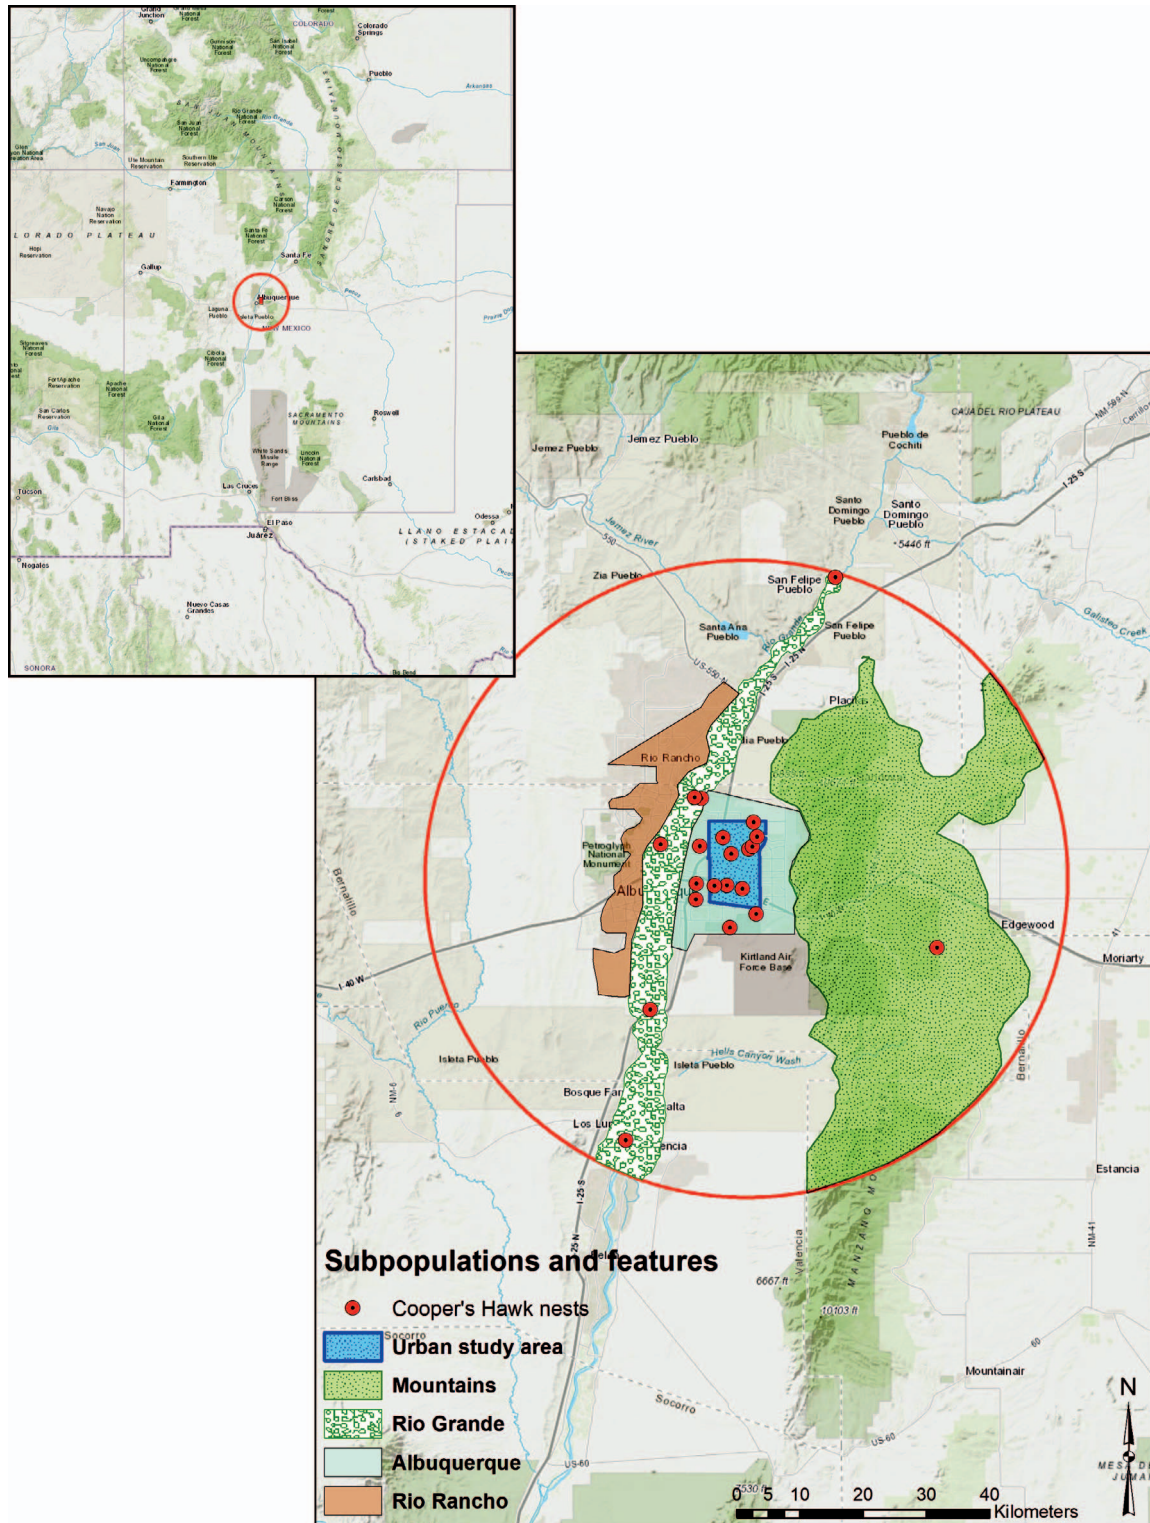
Grand Junction
COLORADO
Colorado Springs
Uncompahgre National Forest
Gunnison National Forest
San Isabel National Forest
Pueblo
Rio Grande National Forest
San Juan National Forest
Ute Mountain Reservation
Southern Ute Reservation
Farmington
Carson National Forest
Navajo Nation Reservation
LORADO PLATEAU
Hopi Reservation
Santa Fe National Forest
Santa Fe
Gallup
Albuquerque
Laguna Pueblo
Isleta Pueblo
NEW MEXICO
Cibola National Forest
Fort Apache Reservation
Apache National Forest
San Carlos Reservation
Gila National Forest
SACRAMENTO MOUNTAINS
Roswell
White Sands Missile Range
Lincoln National Forest
Carlsbad
Las Cruces
Fort Bliss
Tucson
El Paso
Juárez
Odessa
LLANO ESTACADO
(STAKED PLAI
Nogales
Nuevo Casas Grandes
SONORA

CAJA DEL RIO PLATEAU
Jemez Pueblo
Jemez Pueblo
Pueblo de Cochiti
Santo Domingo Pueblo
Santo Domingo Pueblo
5446 ft
Jemez River
I-25 S
Zia Pueblo
San Felipe Pueblo
Santa Ana Pueblo
San Felipe Pueblo
Galisteo Creek
US 550
Placitas
Rio Rancho
dia Pueblo
Petroglyph National Monument
Albu
Bernalillo
Edgewood
Moriarty
I-40 W
Kirtland Air Force Base
Rio Puerco
Hells Canyon Wash
Isleta Pueblo
Isleta Pueblo
Bosque Far
alta
Los Lun
encia
Estancia
I-25 S
Valencia
MANZANO M
6667 ft
10103 ft
Mountainair
Socorro
US-60
Bernalillo

Subpopulations and features
Cooper's Hawk nests
Urban study area
Mountains
Rio Grande
Albuquerque
Rio Rancho
0 5 10 20 30 40 Kilometers
N